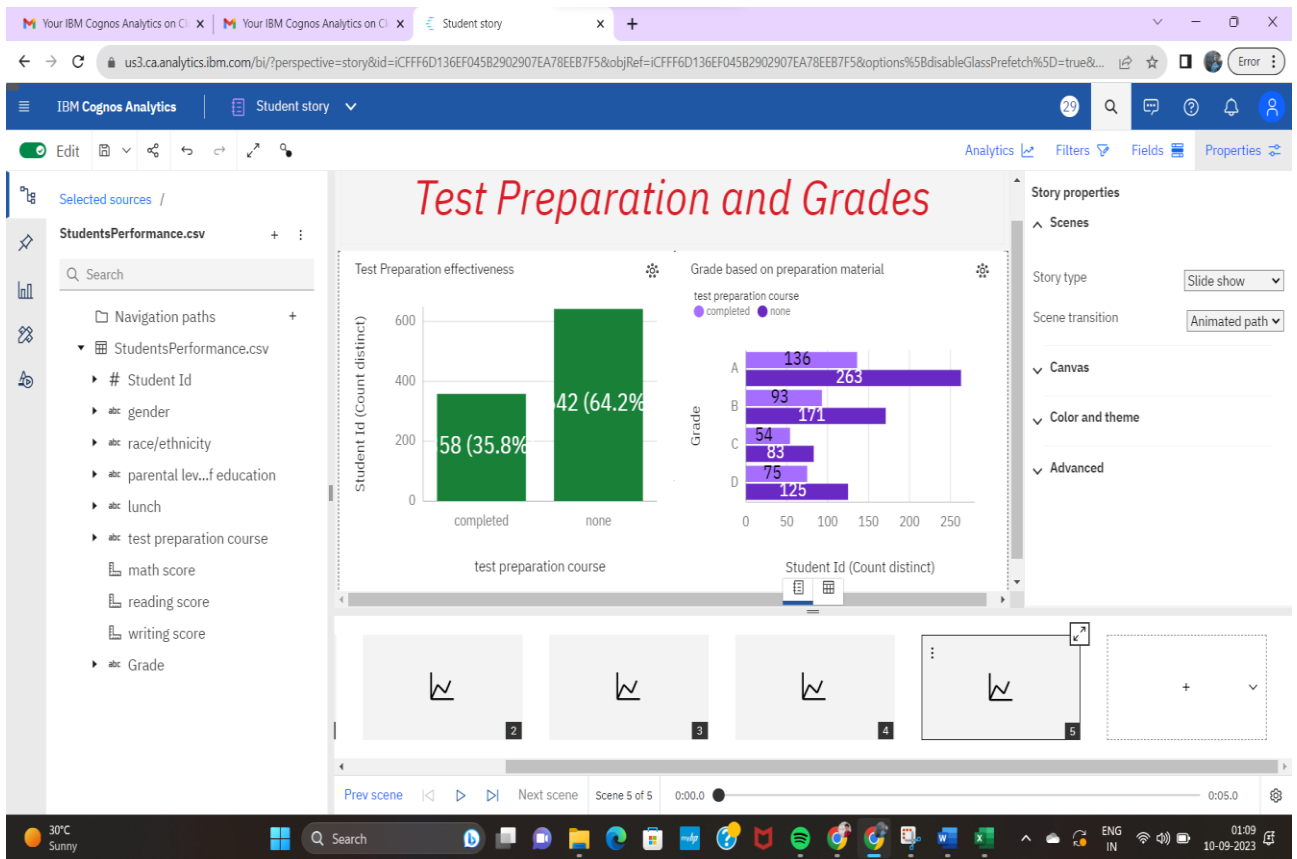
Your IBM Cognos Analytics on Cl ×
Your IBM Cognos Analytics on Cl ×
Student story ×
+

us3.ca.analytics.ibm.com/bi/?perspective=story&id=iCFFF6D136EF045B2902907EA78EEB7F5&objRef=iCFFF6D136EF045B2902907EA78EEB7F5&options%5BdisableGlassPrefetch%5D=true&...

Error

IBM Cognos Analytics | Student story

29

Edit

Analytics Filters Fields Properties

Selected sources /

StudentsPerformance.csv

Search

Navigation paths
StudentsPerformance.csv
# Student Id
gender
race/ethnicity
parental lev...f education
lunch
test preparation course
math score
reading score
writing score
Grade

Test Preparation and Grades

Test Preparation effectiveness

| test preparation course | Student Id (Count distinct) |
|---|---|
| completed | 58 (35.8% |
| none | 42 (64.2% |

Student Id (Count distinct)
600
400
200
0
test preparation course

Grade based on preparation material
test preparation course
completed none

| Grade | completed | none |
|---|---|---|
| A | 136 | 263 |
| B | 93 | 171 |
| C | 54 | 83 |
| D | 75 | 125 |

Grade
0 50 100 150 200 250
Student Id (Count distinct)

Story properties
Scenes
Story type Slide show
Scene transition Animated path
Canvas
Color and theme
Advanced

2 3 4 5
+

Prev scene Next scene Scene 5 of 5 0:00.0 0:05.0

30°C Sunny
Search
ENG IN
01:09 10-09-2023